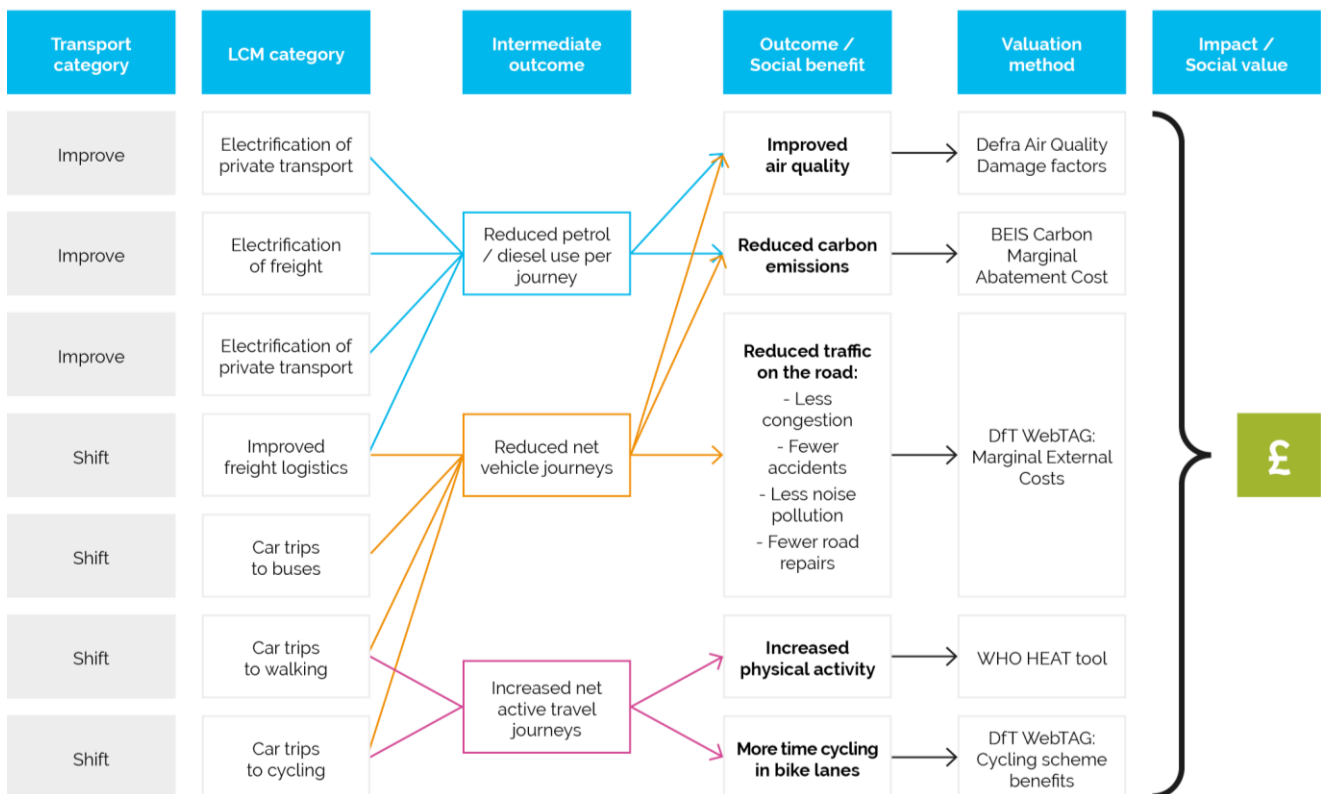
| Transport category | LCM category |
|---|---|
| Improve | Electrification of private transport |
| Improve | Electrification of freight |
| Improve | Electrification of private transport |
| Shift | Improved freight logistics |
| Shift | Car trips to buses |
| Shift | Car trips to walking |
| Shift | Car trips to cycling |

Intermediate outcome

Reduced petrol / diesel use per journey

Reduced net vehicle journeys

Increased net active travel journeys

| Outcome / Social benefit | Valuation method |
|---|---|
| **Improved air quality** | Defra Air Quality Damage factors |
| **Reduced carbon emissions** | BEIS Carbon Marginal Abatement Cost |
| **Reduced traffic on the road:** - Less congestion - Fewer accidents - Less noise pollution - Fewer road repairs | DfT WebTAG: Marginal External Costs |
| **Increased physical activity** | WHO HEAT tool |
| **More time cycling in bike lanes** | DfT WebTAG: Cycling scheme benefits |

Impact / Social value

£